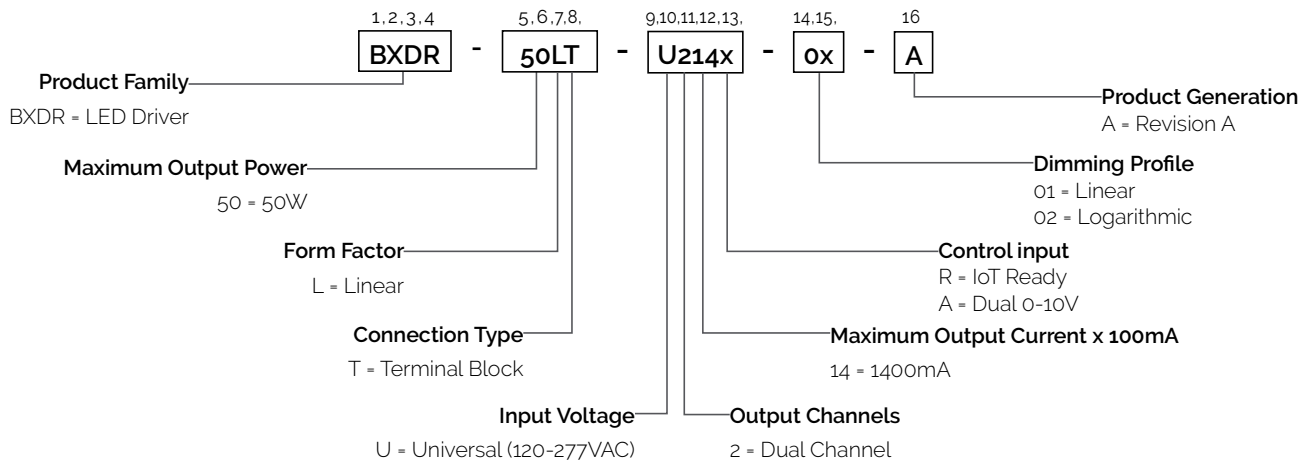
1, 2, 3, 4 5, 6, 7, 8, 9, 10, 11, 12, 13, 14, 15, 16

BXDR - 50LT - U214x - 0x - A

Product Family
BXDR = LED Driver

Maximum Output Power
50 = 50W

Form Factor
L = Linear

Connection Type
T = Terminal Block

Input Voltage
U = Universal (120-277VAC)

Output Channels
2 = Dual Channel

Maximum Output Current x 100mA
14 = 1400mA

Control input
R = IoT Ready
A = Dual 0-10V

Dimming Profile
01 = Linear
02 = Logarithmic

Product Generation
A = Revision A